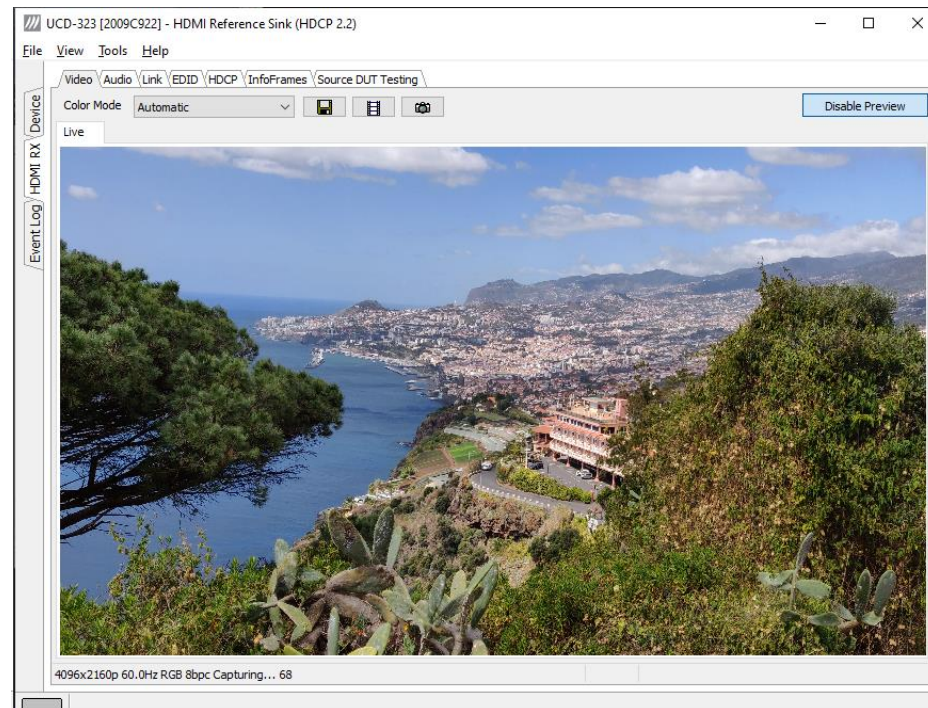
UCD-323 [2009C922] - HDMI Reference Sink (HDCP 2.2)

File View Tools Help

Video Audio Link EDID HDCP InfoFrames Source DUT Testing

Device HDMI RX Event Log

Color Mode Automatic

Disable Preview

Live

4096x2160p 60.0Hz RGB 8bpc Capturing... 68